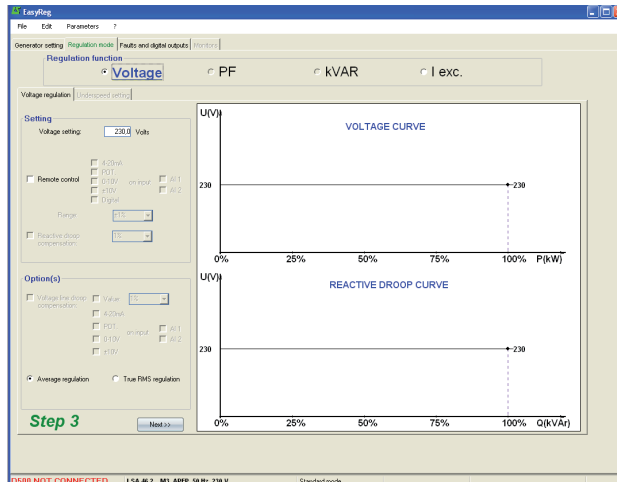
EasyReg

File Edit Parameters ?

Generator setting Regulation mode Faults and digital outputs Monitors

Regulation function

Voltage PF kVAR I exc.

Voltage regulation Underspeed setting

Setting

Voltage setting: 230,0 Volts

Remote control

4-20mA
POT.
0-10V
±10V
Digital

on input

AI 1
AI 2

Range ±1%

Reactive droop compensation 1%

Option(s)

Voltage line drop compensation

Value 1%

4-20mA
POT.
0-10V
±10V

on input

AI 1
AI 2

Average regulation True RMS regulation

Step 3

Next >>

U(V)

VOLTAGE CURVE

230

230

0% 25% 50% 75% 100% P(kW)

U(V)

REACTIVE DROOP CURVE

230

230

0% 25% 50% 75% 100% Q(kVAr)

D500 NOT CONNECTED LSA 46.2 M3 AREP 50 Hz 230 V Standard mode